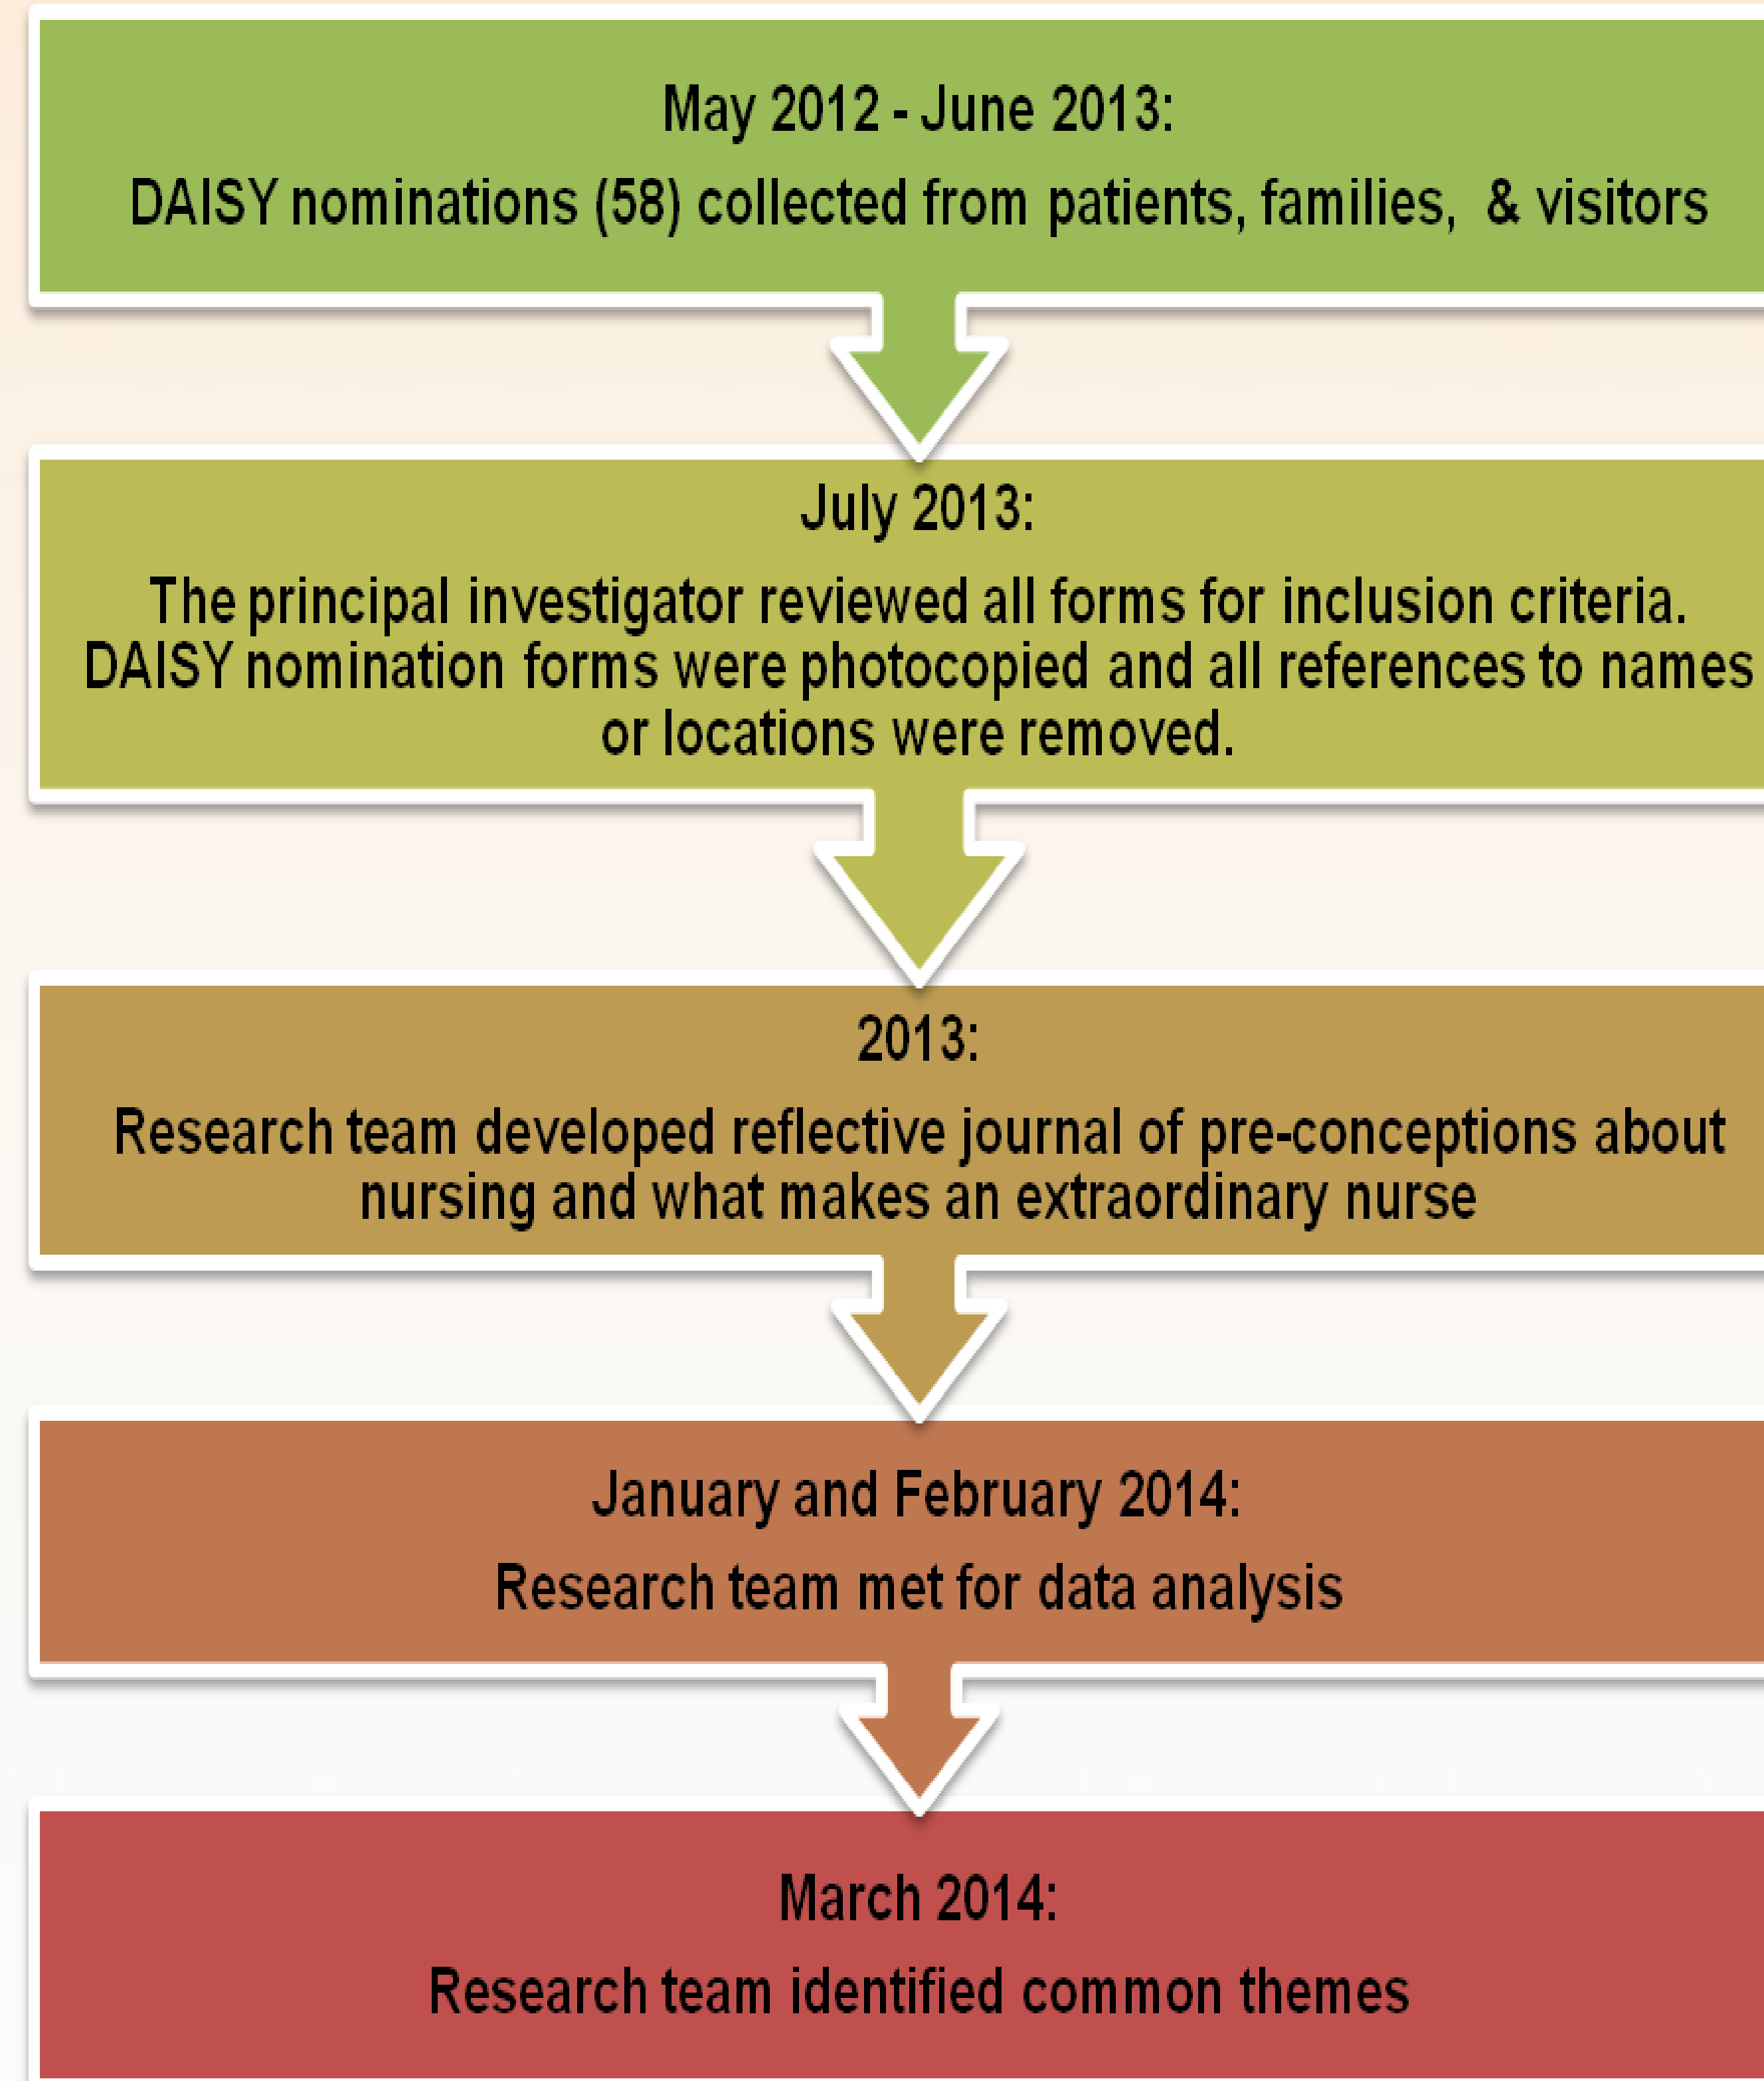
May 2012 - June 2013:

DAISY nominations (58) collected from patients, families, & visitors

July 2013:

The principal investigator reviewed all forms for inclusion criteria. DAISY nomination forms were photocopied and all references to names or locations were removed.

2013:

Research team developed reflective journal of pre-conceptions about nursing and what makes an extraordinary nurse

January and February 2014:

Research team met for data analysis

March 2014:

Research team identified common themes